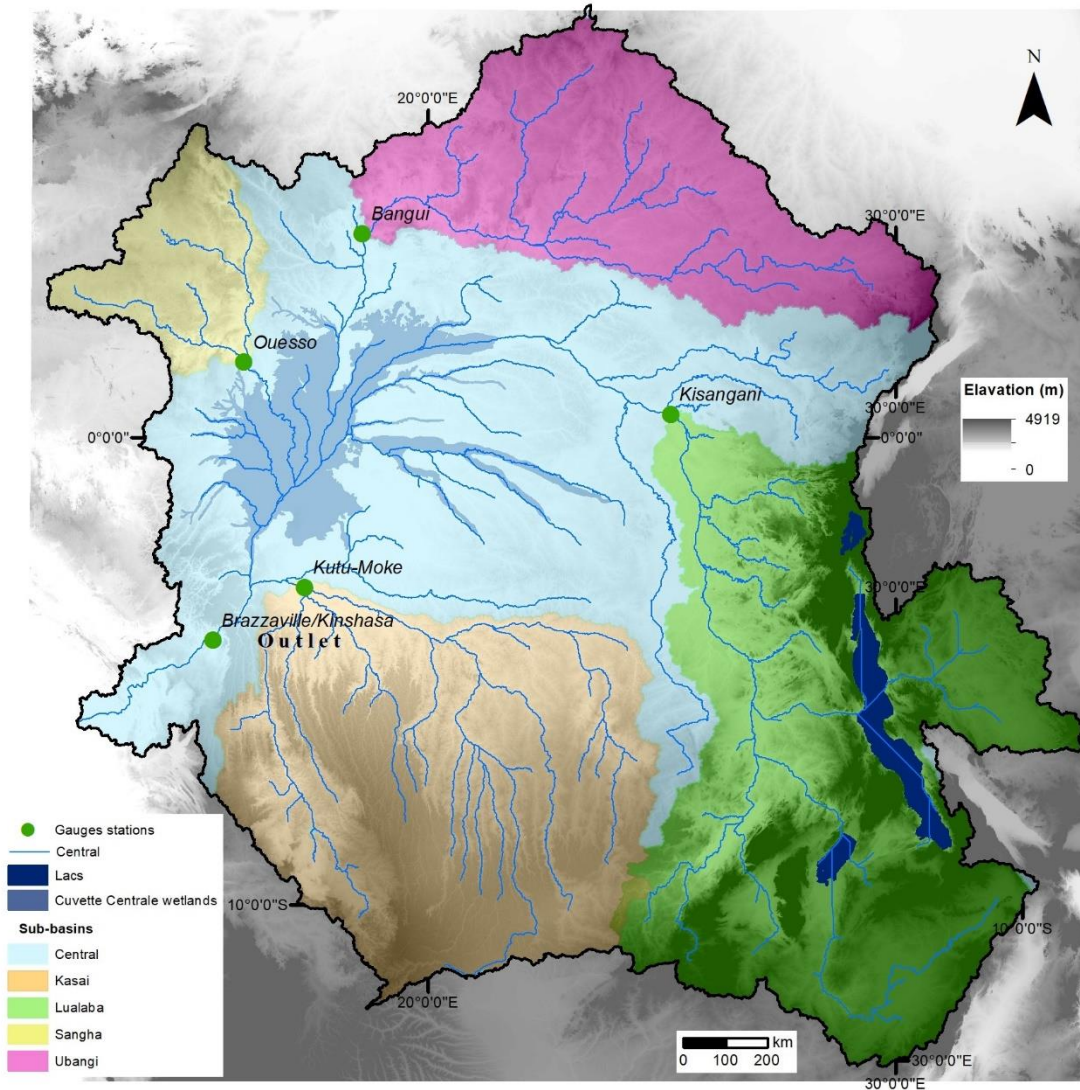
N

20°0'0"E

30°0'0"E

Bangui

Ouesso

Kisangani

30°0'0"E

Elevation (m)

4919

0

0°0'0"

0°0'0"

Kutu-Moke

30°0'0"E

Brazzaville/Kinshasa

Outlet

Gauges stations

Central

Lacs

Cuvette Centrale wetlands

Sub-basins

Central

Kasai

Lualaba

Sangha

Ubangi

10°0'0"S

10°0'0"S

20°0'0"E

0 100 200 km

30°0'0"E

30°0'0"E